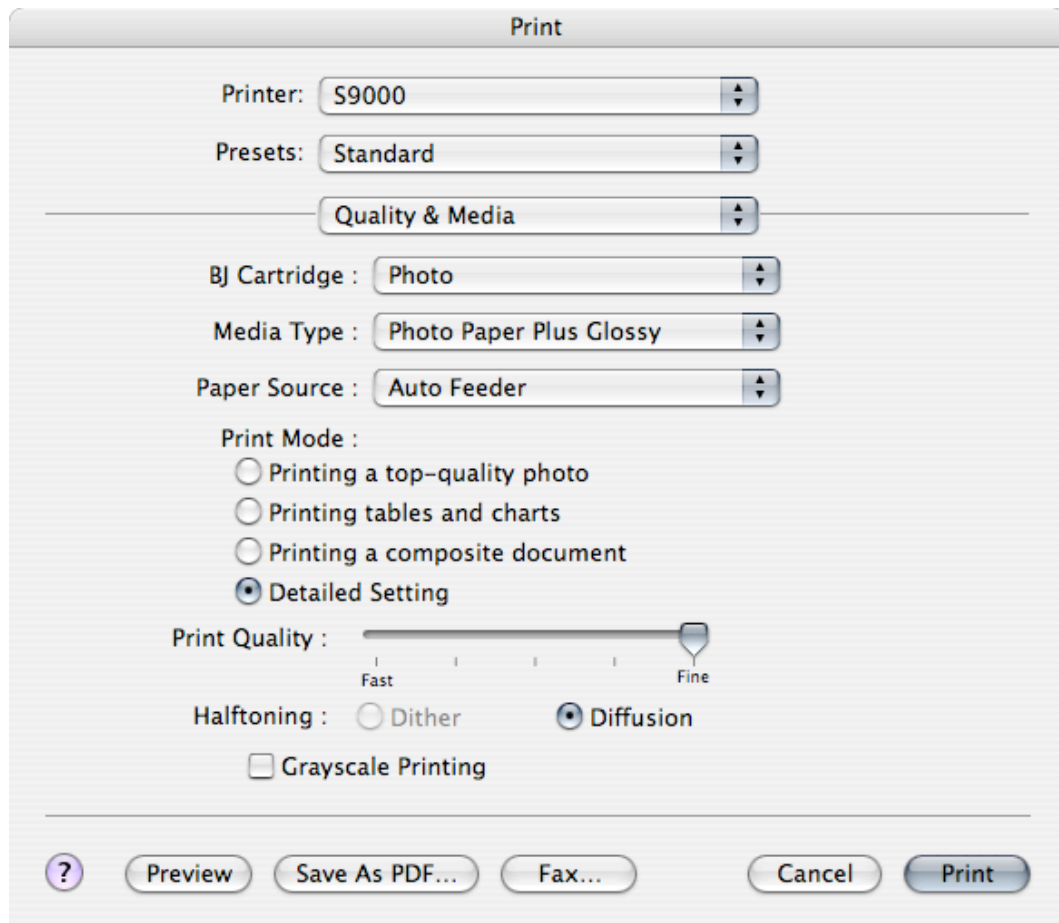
Print

Printer: S9000

Presets: Standard

Quality & Media

BJ Cartridge : Photo

Media Type : Photo Paper Plus Glossy

Paper Source : Auto Feeder

Print Mode :

Printing a top-quality photo

Printing tables and charts

Printing a composite document

Detailed Setting

Print Quality :

Fast

Fine

Halftoning : Dither Diffusion

Grayscale Printing

?

Preview

Save As PDF...

Fax...

Cancel

Print